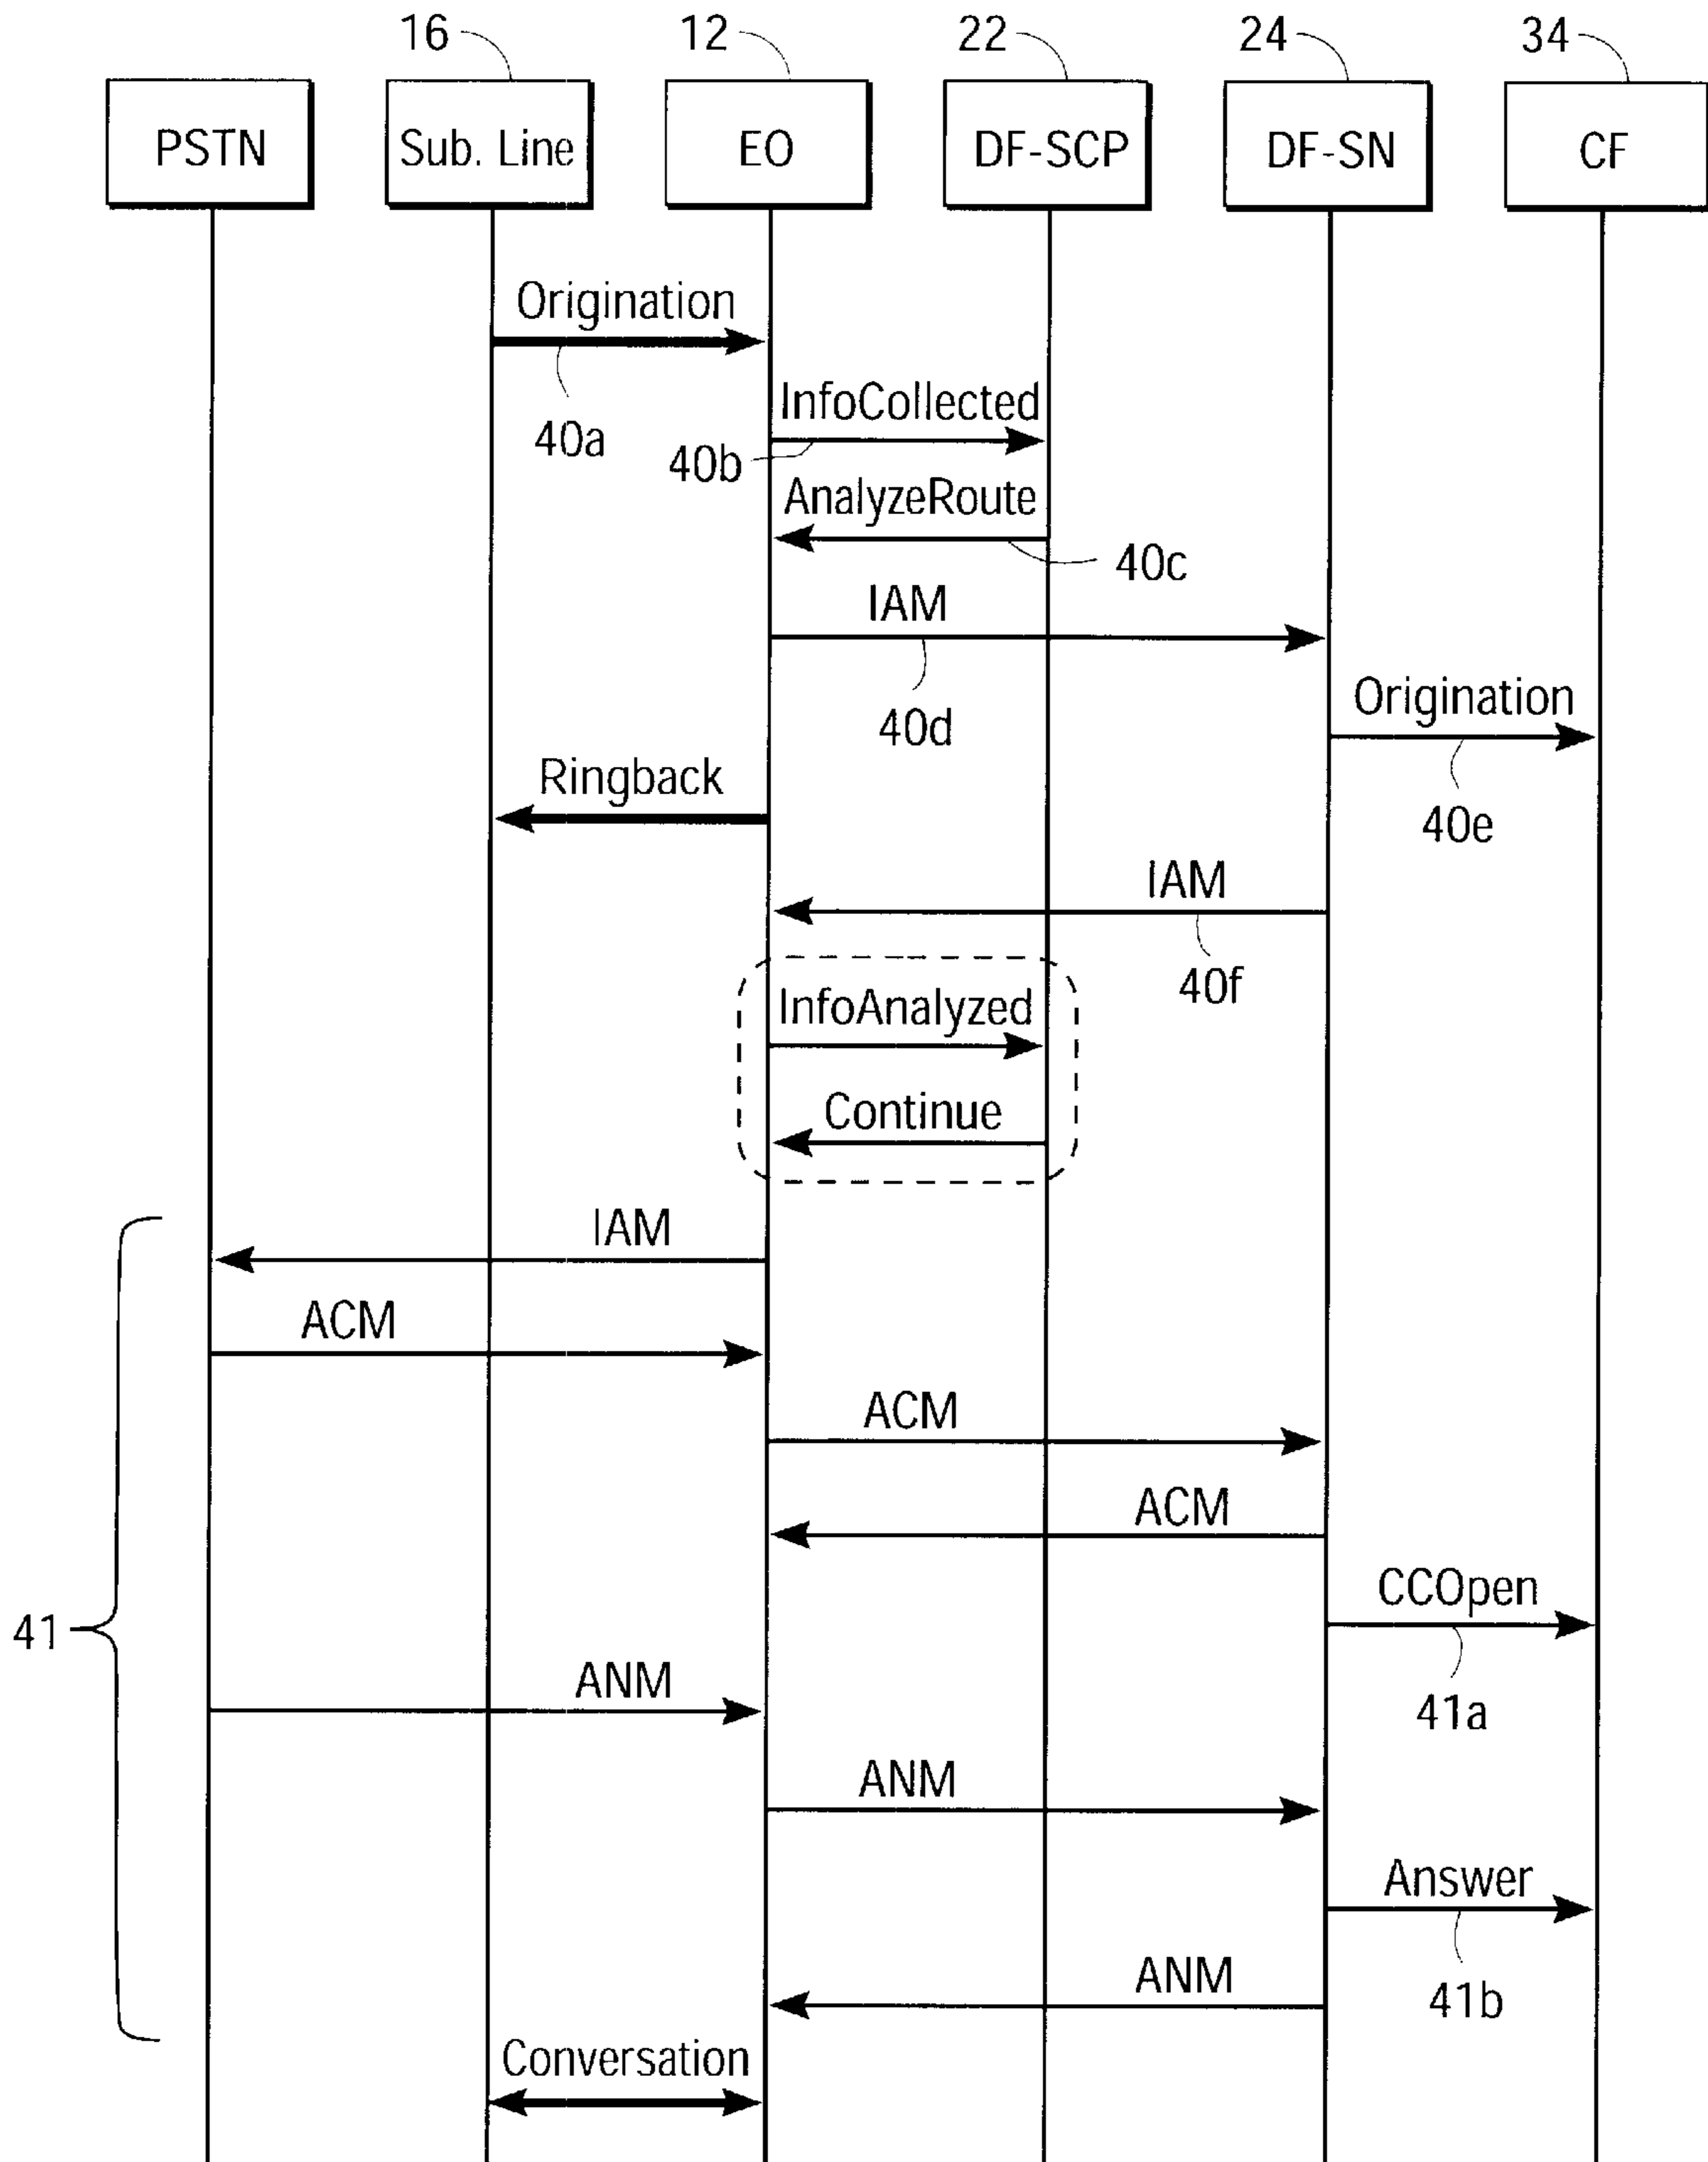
16
12
22
24
34
PSTN
Sub. Line
EO
DF-SCP
DF-SN
CF
Origination
40a
InfoCollected
40b
AnalyzeRoute
40c
IAM
40d
Origination
40e
Ringback
IAM
40f
InfoAnalyzed
Continue
IAM
ACM
ACM
ACM
CCOpen
41
41a
ANM
ANM
Answer
41b
ANM
Conversation